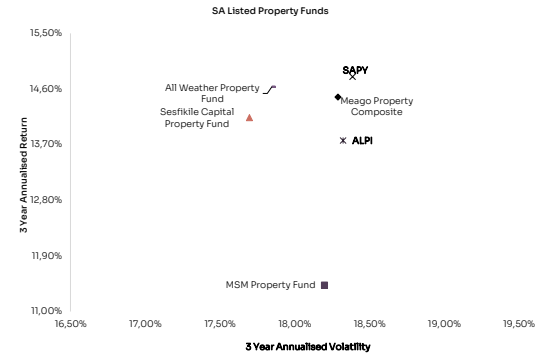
SA Listed Property Funds

3 Year Annualised Return

15,50%
14,60%
13,70%
12,80%
11,90%
11,00%

16,50%
17,00%
17,50%
18,00%
18,50%
19,00%
19,50%

3 Year Annualised Volatility

SAPY
All Weather Property Fund
Meago Property Composite
Sesfikile Capital Property Fund
ALPI
MSM Property Fund